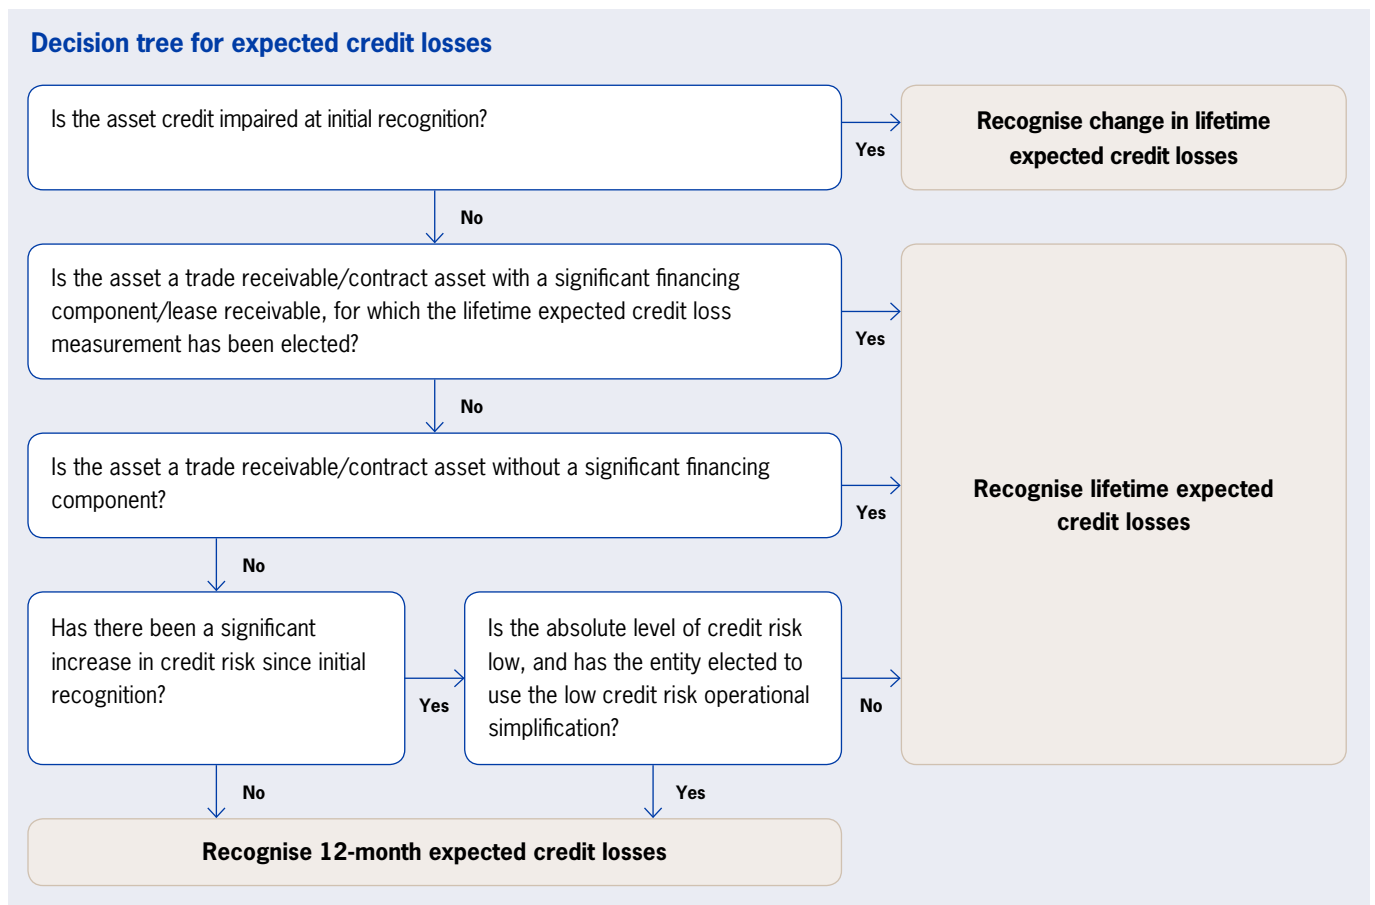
Decision tree for expected credit losses

Is the asset credit impaired at initial recognition?

Yes

Recognise change in lifetime expected credit losses

No

Is the asset a trade receivable/contract asset with a significant financing component/lease receivable, for which the lifetime expected credit loss measurement has been elected?

Yes

No

Is the asset a trade receivable/contract asset without a significant financing component?

Yes

Recognise lifetime expected credit losses

No

Has there been a significant increase in credit risk since initial recognition?

Yes

Is the absolute level of credit risk low, and has the entity elected to use the low credit risk operational simplification?

No

No

Yes

Recognise 12-month expected credit losses